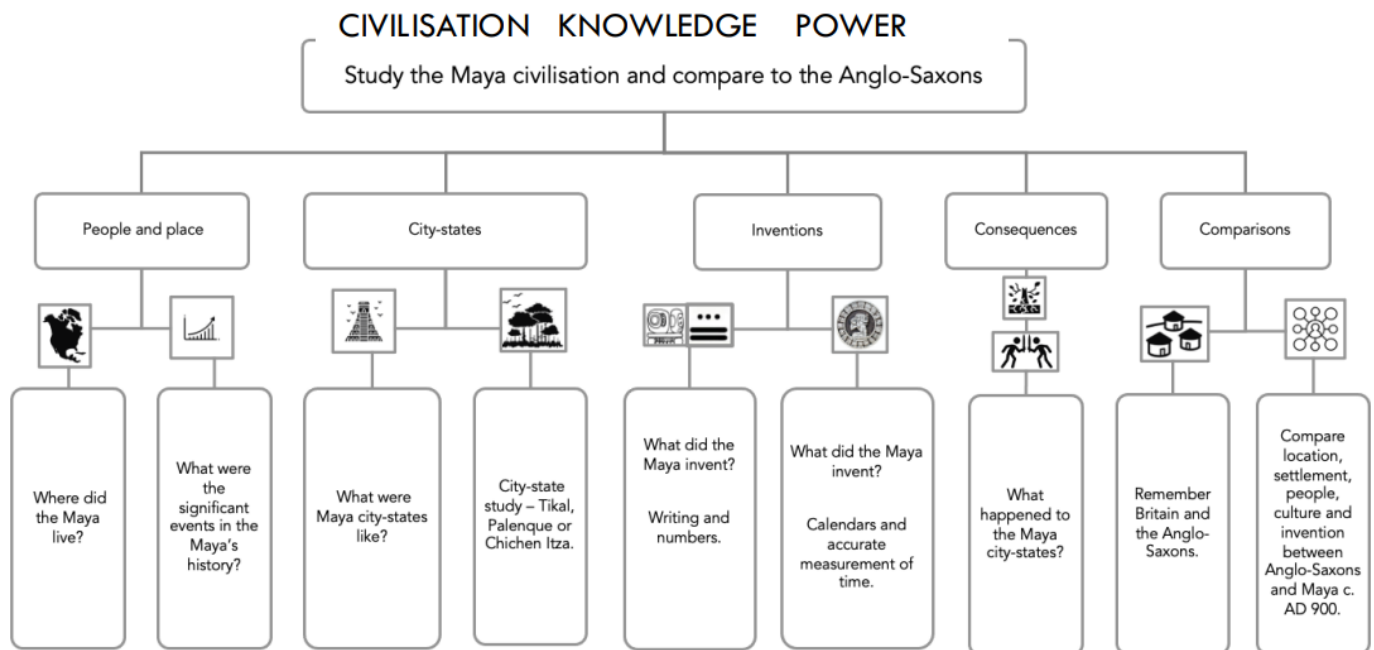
CIVILISATION KNOWLEDGE POWER

Study the Maya civilisation and compare to the Anglo-Saxons

People and place

City-states

Inventions

Consequences

Comparisons

Where did the Maya live?

What were the significant events in the Maya's history?

What were Maya city-states like?

City-state study – Tikal, Palenque or Chichen Itza.

What did the Maya invent?

Writing and numbers.

What did the Maya invent?

Calendars and accurate measurement of time.

What happened to the Maya city-states?

Remember Britain and the Anglo-Saxons.

Compare location, settlement, people, culture and invention between Anglo-Saxons and Maya c. AD 900.